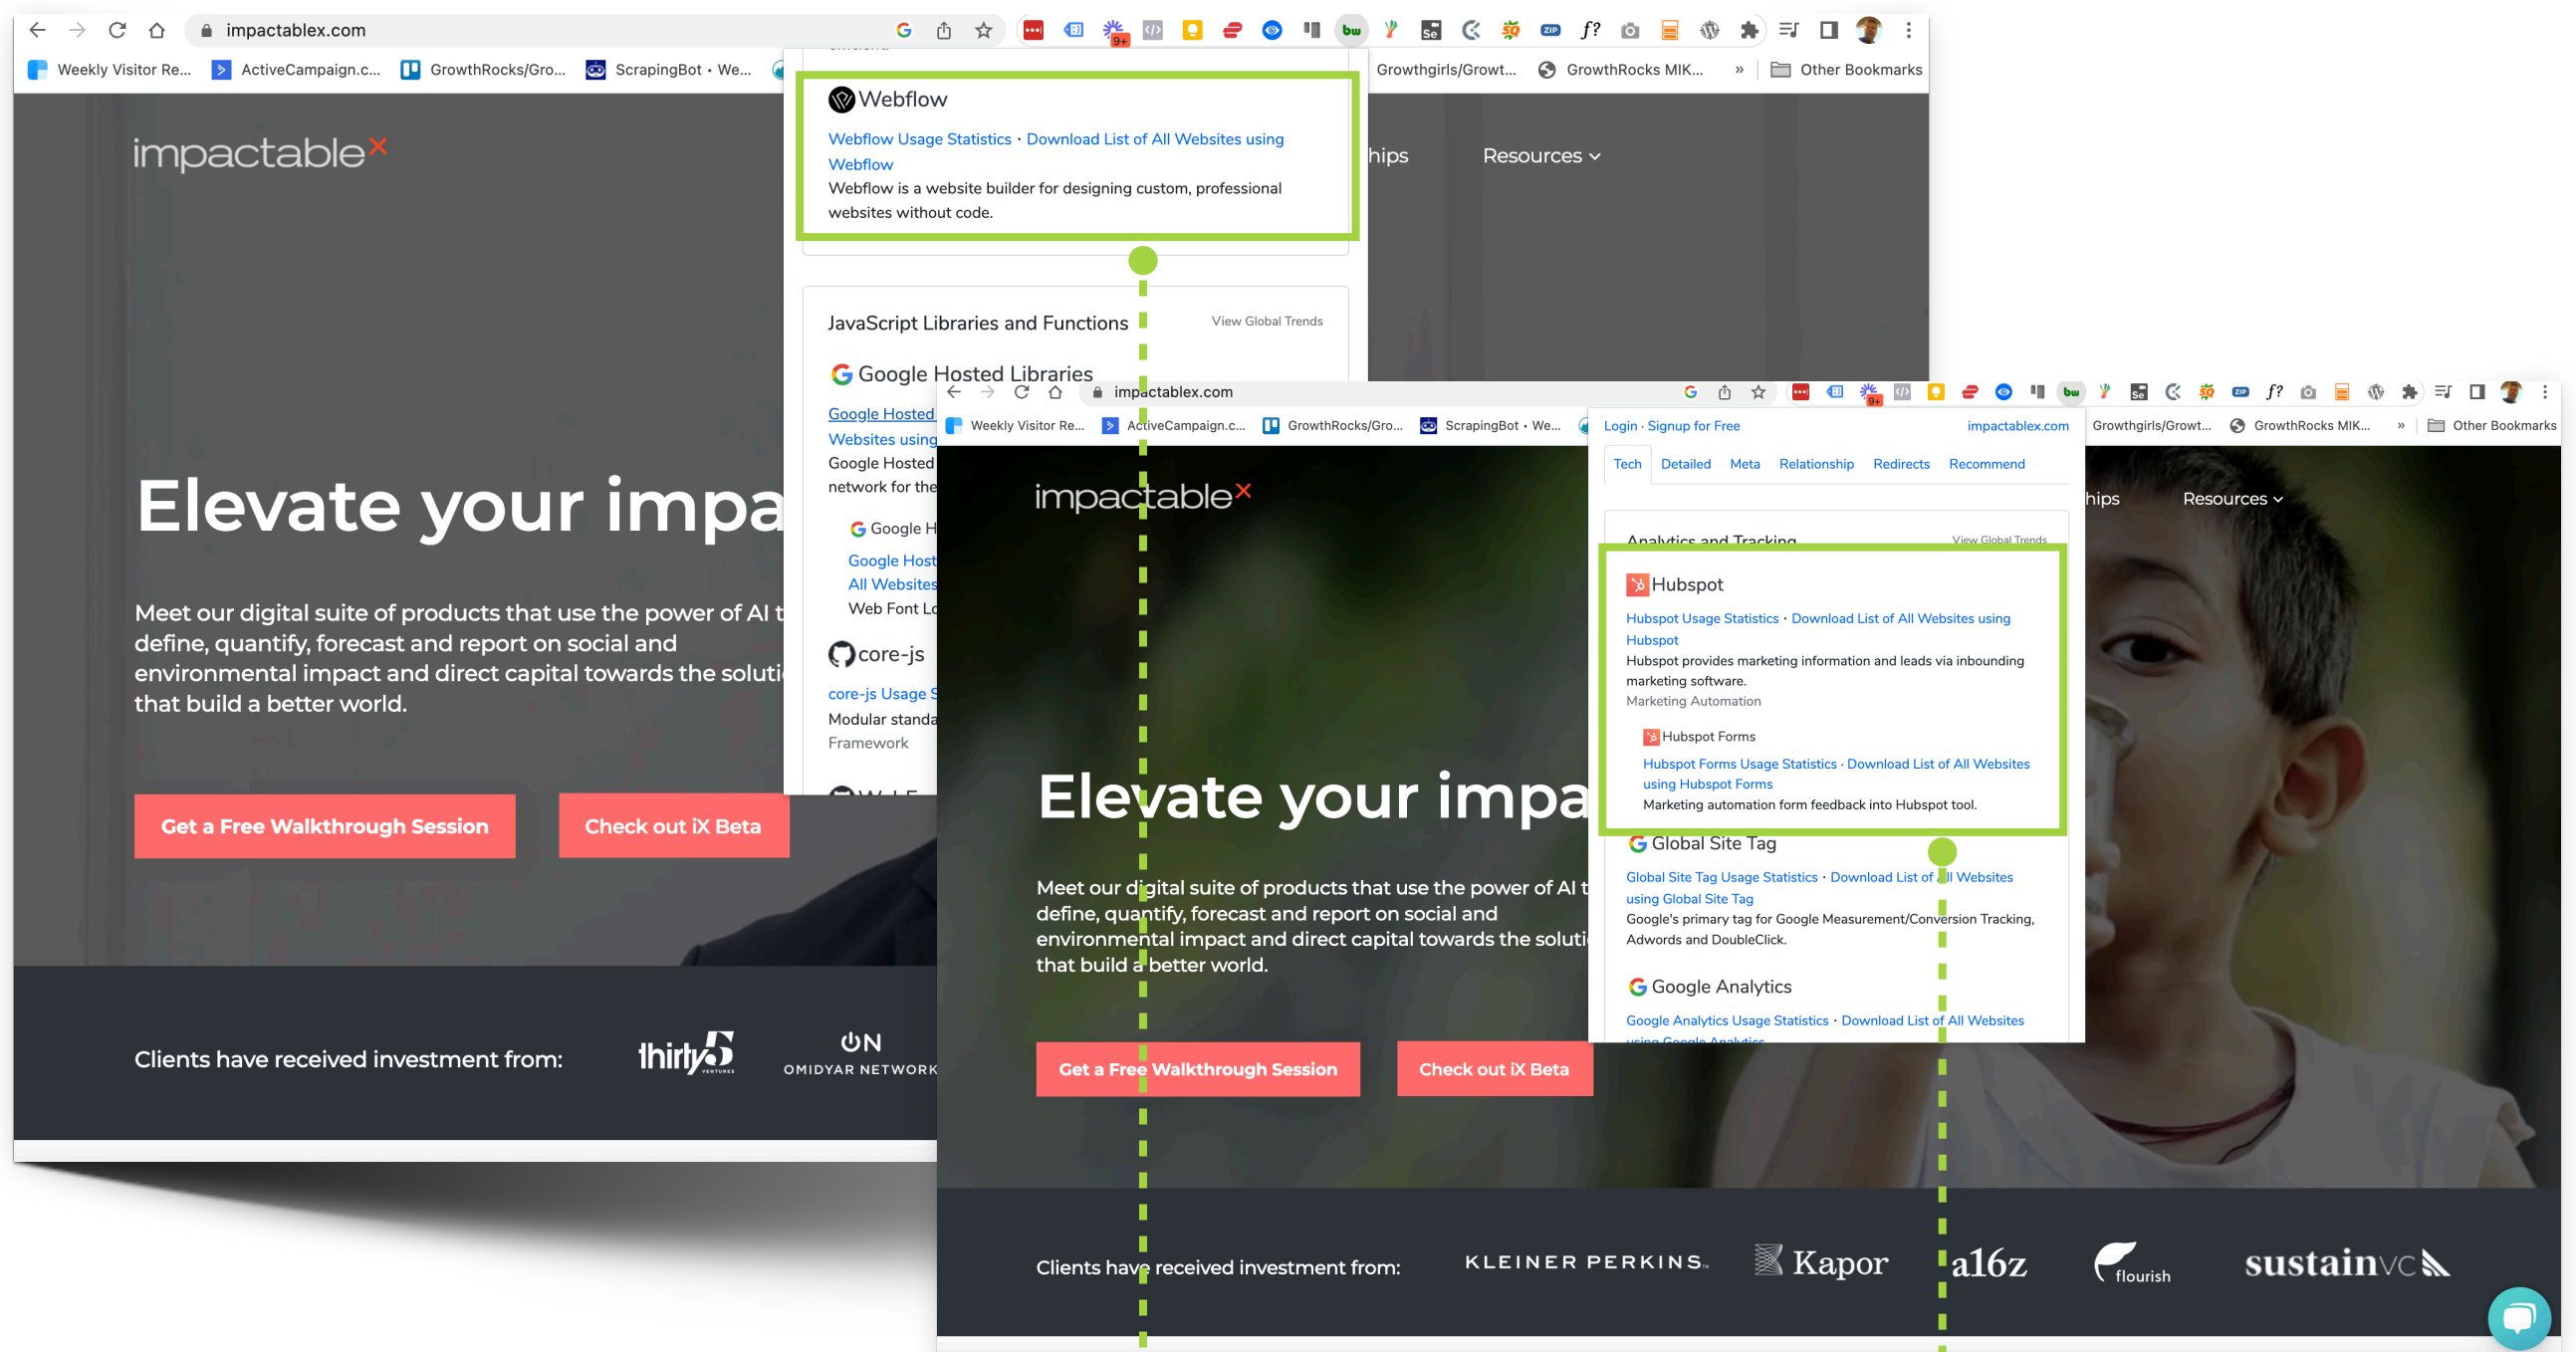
impactablex.com

Weekly Visitor Re... ActiveCampaign.c... GrowthRocks/Gro... ScrapingBot • We... Growthgirls/Growt... GrowthRocks MIK... » Other Bookmarks

Webflow

Webflow Usage Statistics · Download List of All Websites using Webflow
Webflow is a website builder for designing custom, professional websites without code.

JavaScript Libraries and Functions View Global Trends

Google Hosted Libraries

Google Hosted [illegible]
Websites using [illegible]
Google Hosted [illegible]
network for the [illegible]

Google H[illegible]
Google Host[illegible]
All Websites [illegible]
Web Font Lo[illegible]

core-js

core-js Usage S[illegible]
Modular standa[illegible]
Framework

impactable×

hips Resources

Elevate your impa

Meet our digital suite of products that use the power of AI t define, quantify, forecast and report on social and environmental impact and direct capital towards the soluti that build a better world.

Get a Free Walkthrough Session Check out iX Beta

Clients have received investment from: thirty5 VENTURES ON OMIDYAR NETWORK

impactablex.com

Weekly Visitor Re... ActiveCampaign.c... GrowthRocks/Gro... ScrapingBot • We... Growthgirls/Growt... GrowthRocks MIK... » Other Bookmarks

Login · Signup for Free impactablex.com

Tech Detailed Meta Relationship Redirects Recommend

Analytics and Tracking View Global Trends

Hubspot

Hubspot Usage Statistics · Download List of All Websites using Hubspot
Hubspot provides marketing information and leads via inbounding marketing software.
Marketing Automation

Hubspot Forms
Hubspot Forms Usage Statistics · Download List of All Websites using Hubspot Forms
Marketing automation form feedback into Hubspot tool.

Global Site Tag

Global Site Tag Usage Statistics · Download List of All Websites using Global Site Tag
Google's primary tag for Google Measurement/Conversion Tracking, Adwords and DoubleClick.

Google Analytics

Google Analytics Usage Statistics · Download List of All Websites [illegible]

impactable×

hips Resources

Elevate your impa

Meet our digital suite of products that use the power of AI t define, quantify, forecast and report on social and environmental impact and direct capital towards the soluti that build a better world.

Get a Free Walkthrough Session Check out iX Beta

Clients have received investment from: KLEINER PERKINS. Kapor a16z flourish sustainVC